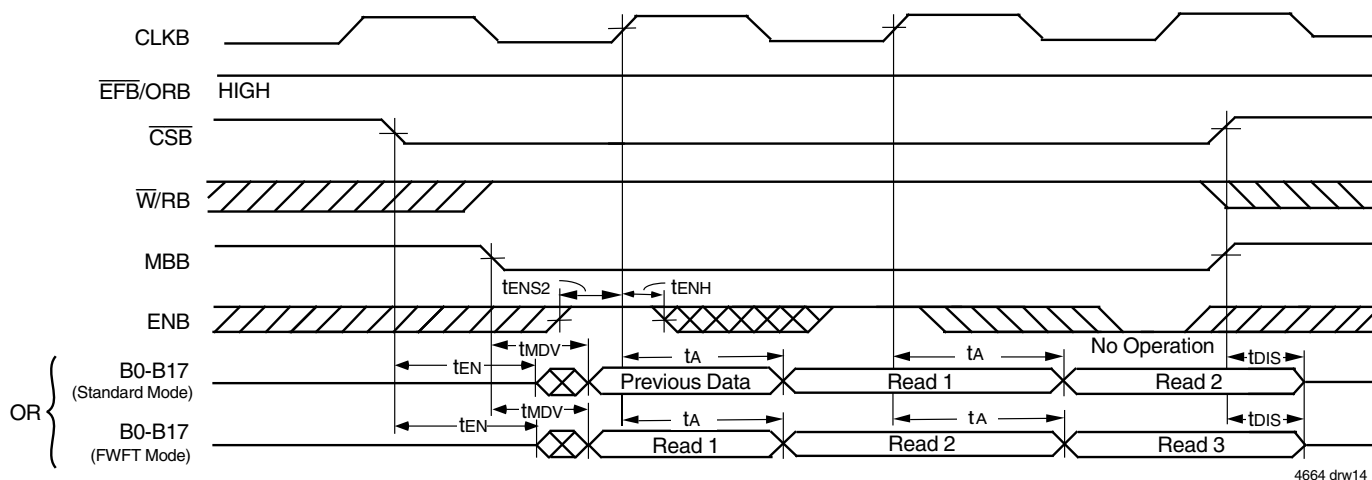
CLKB

$\overline{EFB}$/ORB HIGH

$\overline{CSB}$

$\overline{W}$/RB

MBB

ENB

$t_{ENS2}$ $t_{ENH}$

OR

B0-B17 (Standard Mode)

$t_{EN}$ $t_{MDV}$ $t_A$ Previous Data $t_A$ Read 1 No Operation $t_{DIS}$ Read 2

B0-B17 (FWFT Mode)

$t_{EN}$ $t_{MDV}$ $t_A$ Read 1 $t_A$ Read 2 $t_{DIS}$ Read 3

4664 drw14